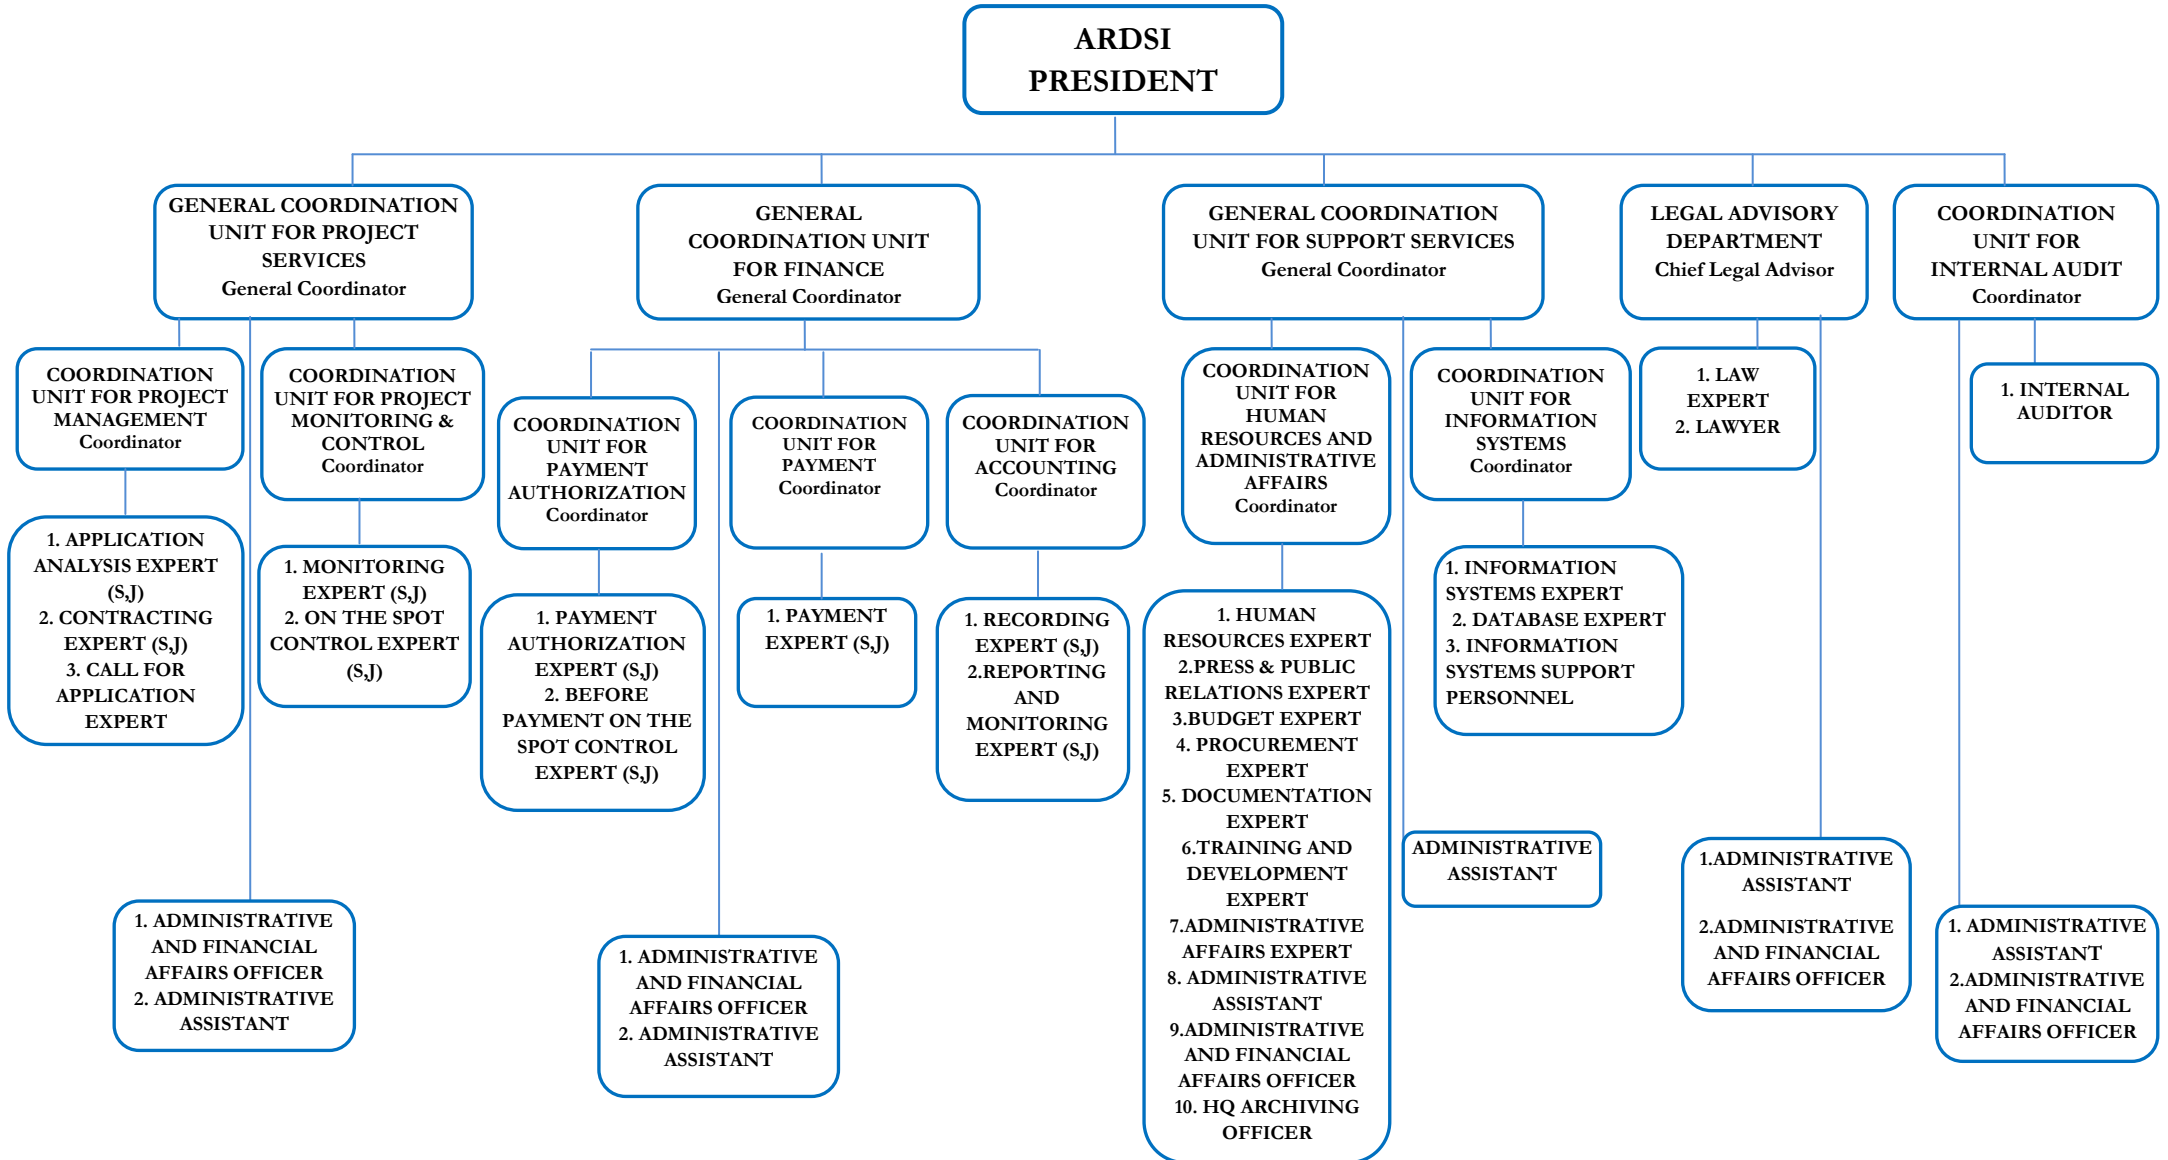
ARDSI
PRESIDENT

GENERAL COORDINATION UNIT FOR PROJECT SERVICES
General Coordinator

COORDINATION UNIT FOR PROJECT MANAGEMENT
Coordinator

1. APPLICATION ANALYSIS EXPERT (S,J)
2. CONTRACTING EXPERT (S,J)
3. CALL FOR APPLICATION EXPERT

COORDINATION UNIT FOR PROJECT MONITORING & CONTROL
Coordinator

1. MONITORING EXPERT (S,J)
2. ON THE SPOT CONTROL EXPERT (S,J)

1. ADMINISTRATIVE AND FINANCIAL AFFAIRS OFFICER
2. ADMINISTRATIVE ASSISTANT

GENERAL COORDINATION UNIT FOR FINANCE
General Coordinator

COORDINATION UNIT FOR PAYMENT AUTHORIZATION
Coordinator

1. PAYMENT AUTHORIZATION EXPERT (S,J)
2. BEFORE PAYMENT ON THE SPOT CONTROL EXPERT (S,J)

COORDINATION UNIT FOR PAYMENT
Coordinator

1. PAYMENT EXPERT (S,J)

COORDINATION UNIT FOR ACCOUNTING
Coordinator

1. RECORDING EXPERT (S,J)
2.REPORTING AND MONITORING EXPERT (S,J)

1. ADMINISTRATIVE AND FINANCIAL AFFAIRS OFFICER
2. ADMINISTRATIVE ASSISTANT

GENERAL COORDINATION UNIT FOR SUPPORT SERVICES
General Coordinator

COORDINATION UNIT FOR HUMAN RESOURCES AND ADMINISTRATIVE AFFAIRS
Coordinator

1. HUMAN RESOURCES EXPERT
2.PRESS & PUBLIC RELATIONS EXPERT
3.BUDGET EXPERT
4. PROCUREMENT EXPERT
5. DOCUMENTATION EXPERT
6.TRAINING AND DEVELOPMENT EXPERT
7.ADMINISTRATIVE AFFAIRS EXPERT
8. ADMINISTRATIVE ASSISTANT
9.ADMINISTRATIVE AND FINANCIAL AFFAIRS OFFICER
10. HQ ARCHIVING OFFICER

COORDINATION UNIT FOR INFORMATION SYSTEMS
Coordinator

1. INFORMATION SYSTEMS EXPERT
2. DATABASE EXPERT
3. INFORMATION SYSTEMS SUPPORT PERSONNEL

ADMINISTRATIVE ASSISTANT

LEGAL ADVISORY DEPARTMENT
Chief Legal Advisor

1. LAW EXPERT
2. LAWYER

1.ADMINISTRATIVE ASSISTANT
2.ADMINISTRATIVE AND FINANCIAL AFFAIRS OFFICER

COORDINATION UNIT FOR INTERNAL AUDIT
Coordinator

1. INTERNAL AUDITOR

1. ADMINISTRATIVE ASSISTANT
2.ADMINISTRATIVE AND FINANCIAL AFFAIRS OFFICER